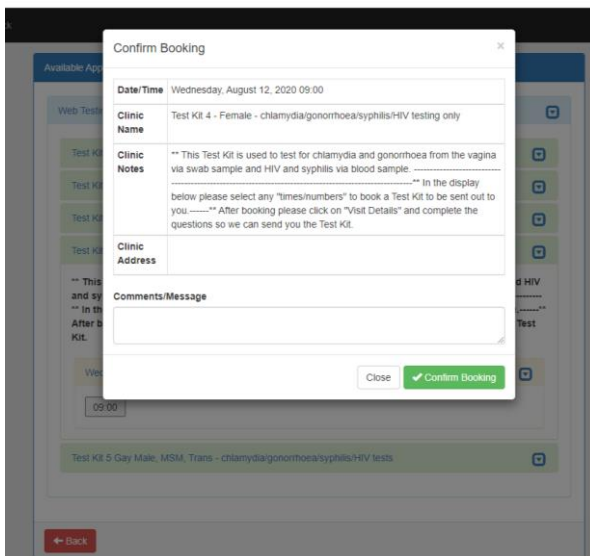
Available App

Web Teste

Test Kit

Test Kit

Test Kit

Test Kit

** This
and sy
** In th
After b
Kit.

d HIV

Test

Wed

09:00

Confirm Booking

×

| Date/Time | Wednesday, August 12, 2020 09:00 |
|---|---|
| Clinic Name | Test Kit 4 - Female - chlamydia/gonorrhoea/syphilis/HIV testing only |
| Clinic Notes | ** This Test Kit is used to test for chlamydia and gonorrhoea from the vagina via swab sample and HIV and syphilis via blood sample. ----------------------------------------------------------------------------** In the display below please select any "times/numbers" to book a Test Kit to be sent out to you.------** After booking please click on "Visit Details" and complete the questions so we can send you the Test Kit. |
| Clinic Address | |

Comments/Message

Close

Confirm Booking

Test Kit 5 Gay Male, MSM, Trans - chlamydia/gonorrhoea/syphilis/HIV tests

Back